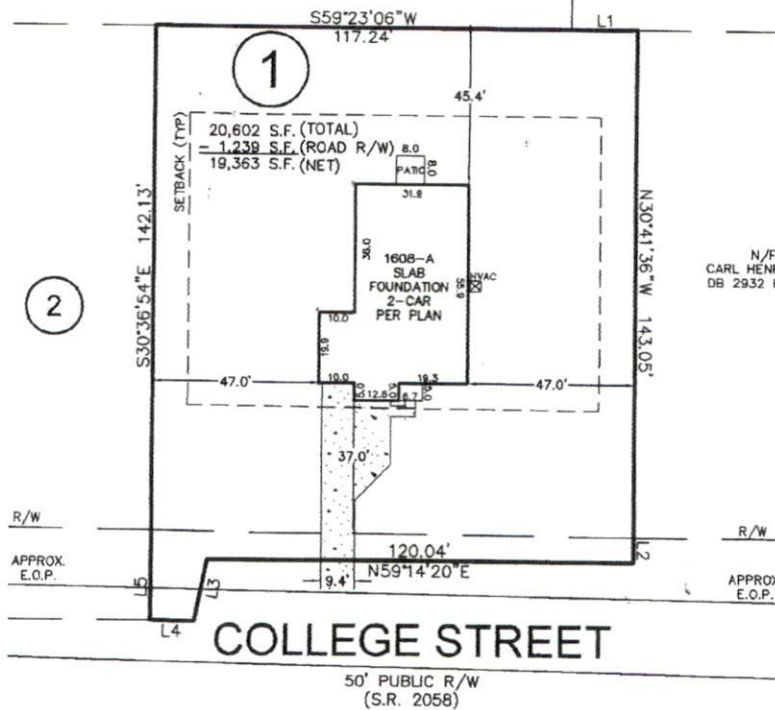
S59°23'06"W
117.24'
L1

1

45.4'

SETBACK (TYP)

20,602 S.F. (TOTAL)
− 1,239 S.F. (ROAD R/W)
19,363 S.F. (NET)

8.0
PATIO
8.0
31.8

S30°36'54"E 142.13'

N30°41'36"W 143.05'

2

N/F
CARL HEN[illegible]
DB 2932 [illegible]

36.0
1608-A
SLAB
FOUNDATION
2-CAR
PER PLAN
HVAC
35.9

10.0
19.9

47.0'
10.0
19.3
47.0'
12.8
6.7
3.0

37.0'

R/W
R/W

APPROX.
E.O.P.

120.04'
L2
N59°14'20"E
9.4'

APPROX
E.O.P.

L5
L3
L4

COLLEGE STREET

50' PUBLIC R/W
(S.R. 2058)